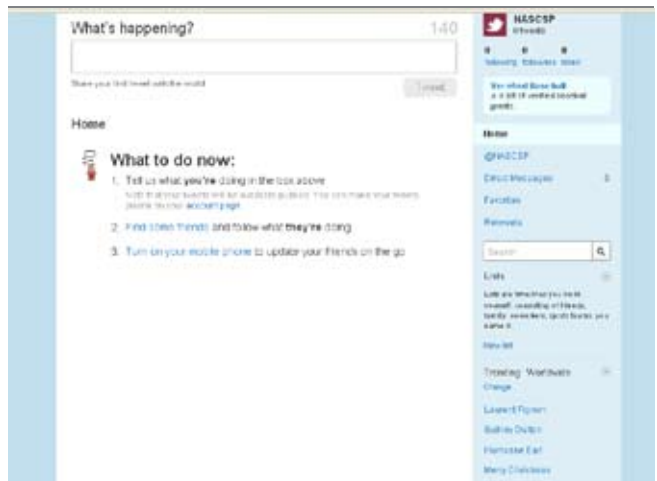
What's happening?

140

Share your first tweet with the world

Tweet

Home

What to do now:

1. Tell us what you're doing in the box above
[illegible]

2. Find some friends and follow what they're doing.

3. Turn on your mobile phone to update your friends on the go.

NASCSP

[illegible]

0 0 0

following followers listed

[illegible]

Home

@NASCSP

Direct Messages 0

Favorites

Retweets

Search

Lists

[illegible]

New list

Trending: Worldwide

Change

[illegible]

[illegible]

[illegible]

Merry Christmas